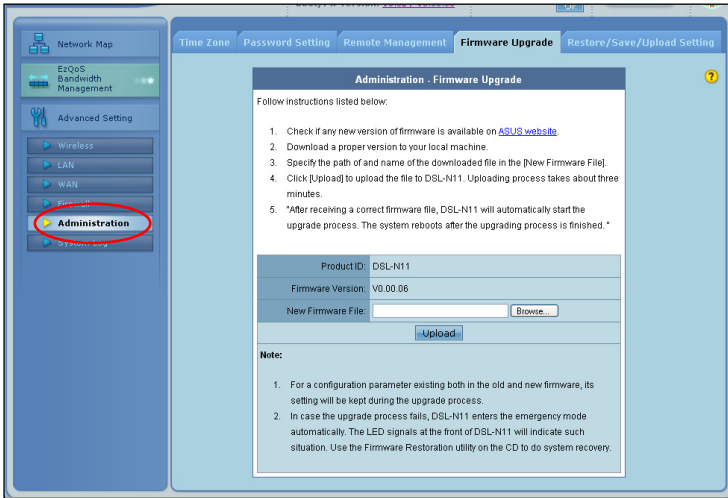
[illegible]

Network Map

EzQoS Bandwidth Management

Advanced Setting

Wireless

LAN

WAN

Firewall

Administration

System Log

Time Zone | Password Setting | Remote Management | Firmware Upgrade | Restore/Save/Upload Setting

?

Administration - Firmware Upgrade

Follow instructions listed below:

1. Check if any new version of firmware is available on ASUS website.
2. Download a proper version to your local machine.
3. Specify the path of and name of the downloaded file in the [New Firmware File].
4. Click [Upload] to upload the file to DSL-N11. Uploading process takes about three minutes.
5. "After receiving a correct firmware file, DSL-N11 will automatically start the upgrade process. The system reboots after the upgrading process is finished. "

| | |
|---|---|
| Product ID: | DSL-N11 |
| Firmware Version: | V0.00.06 |
| New Firmware File: | Browse... |

Upload

Note:

1. For a configuration parameter existing both in the old and new firmware, its setting will be kept during the upgrade process.
2. In case the upgrade process fails, DSL-N11 enters the emergency mode automatically. The LED signals at the front of DSL-N11 will indicate such situation. Use the Firmware Restoration utility on the CD to do system recovery.